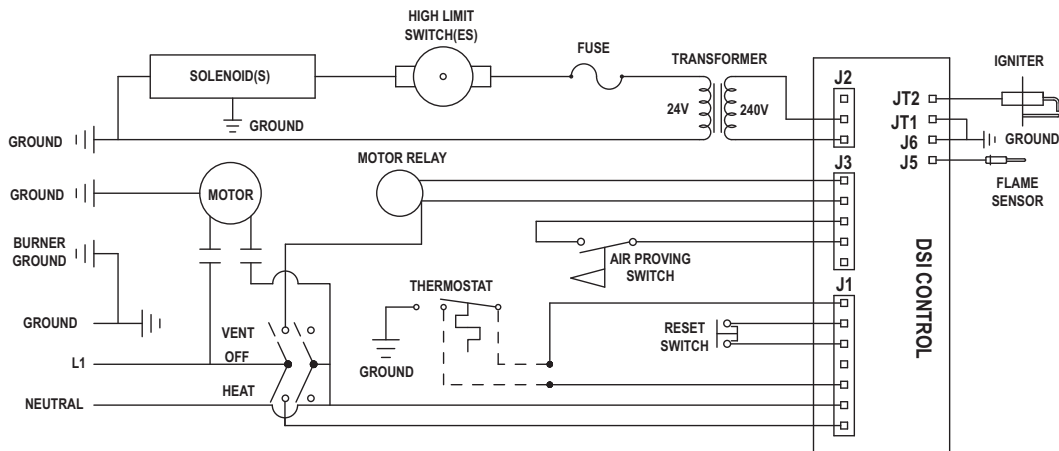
HIGH LIMIT SWITCH(ES)

SOLENOID(S)

FUSE

TRANSFORMER

IGNITER

J2

GROUND

24V

240V

JT2

JT1

J6

J5

GROUND

GROUND

MOTOR RELAY

J3

FLAME SENSOR

GROUND

MOTOR

BURNER GROUND

AIR PROVING SWITCH

DSI CONTROL

THERMOSTAT

J1

GROUND

VENT

RESET SWITCH

L1

OFF

GROUND

HEAT

NEUTRAL